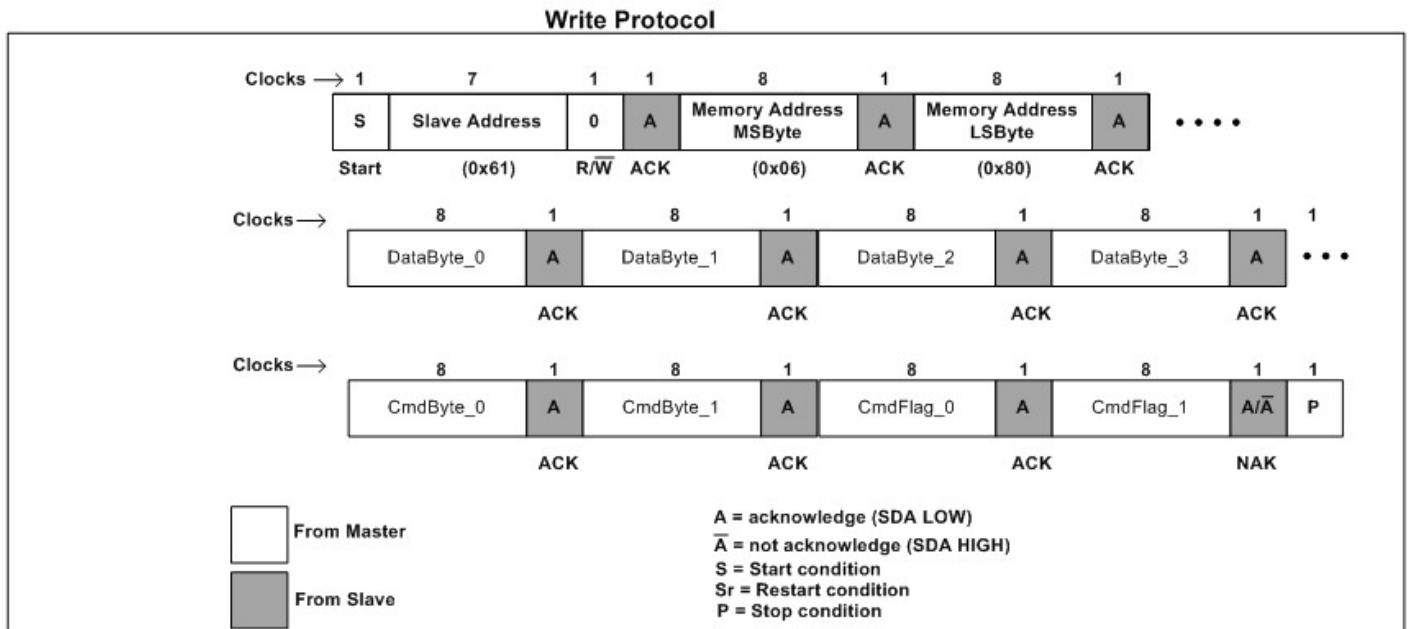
Write Protocol

Clocks ⟶ 1 7 1 1 8 1 8 1

| S | Slave Address | 0 | A | Memory Address MSByte | A | Memory Address LSByte | A | • • • • |
|---|---|---|---|---|---|---|---|---|
| Start | (0x61) | R/$\overline{W}$ | ACK | (0x06) | ACK | (0x80) | ACK | |

Clocks ⟶ 8 1 8 1 8 1 8 1 1

| DataByte_0 | A | DataByte_1 | A | DataByte_2 | A | DataByte_3 | A | • • • |
|---|---|---|---|---|---|---|---|---|
| | ACK | | ACK | | ACK | | ACK | |

Clocks ⟶ 8 1 8 1 8 1 8 1 1

| CmdByte_0 | A | CmdByte_1 | A | CmdFlag_0 | A | CmdFlag_1 | A/$\overline{A}$ | P |
|---|---|---|---|---|---|---|---|---|
| | ACK | | ACK | | ACK | | NAK | |

From Master

From Slave

A = acknowledge (SDA LOW)
$\overline{A}$ = not acknowledge (SDA HIGH)
S = Start condition
Sr = Restart condition
P = Stop condition